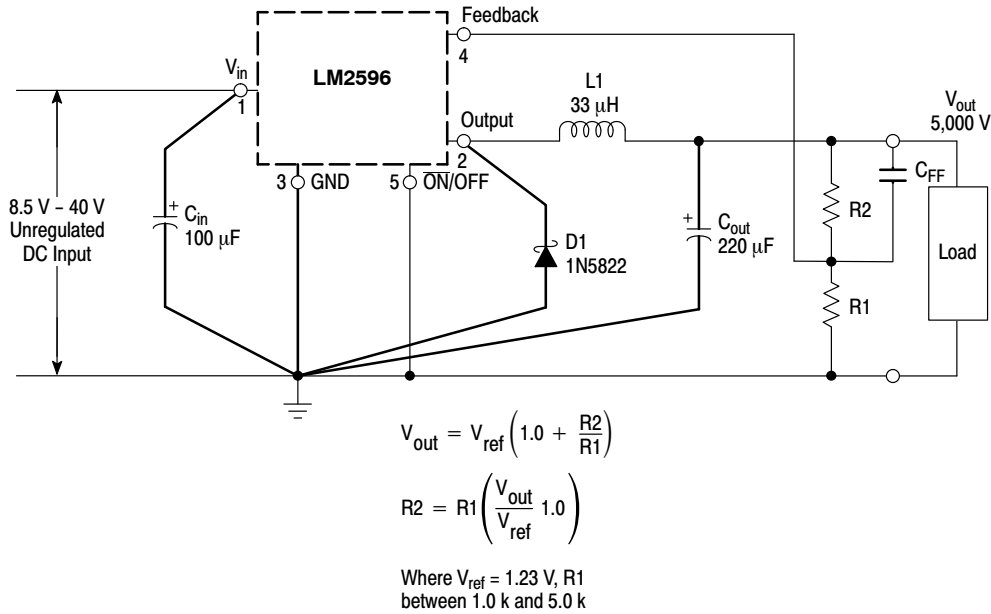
Feedback
4
$V_{in}$
1
LM2596
L1
33 μH
$V_{out}$
5,000 V
Output
2
3 GND
5 $\overline{ON}$/OFF
$C_{FF}$
8.5 V – 40 V Unregulated DC Input
+ $C_{in}$
100 μF
D1
1N5822
+ $C_{out}$
220 μF
R2
Load
R1

$V_{out} = V_{ref}\left(1.0 + \frac{R2}{R1}\right)$

$R2 = R1\left(\frac{V_{out}}{V_{ref}} 1.0\right)$

Where $V_{ref}$ = 1.23 V, R1 between 1.0 k and 5.0 k